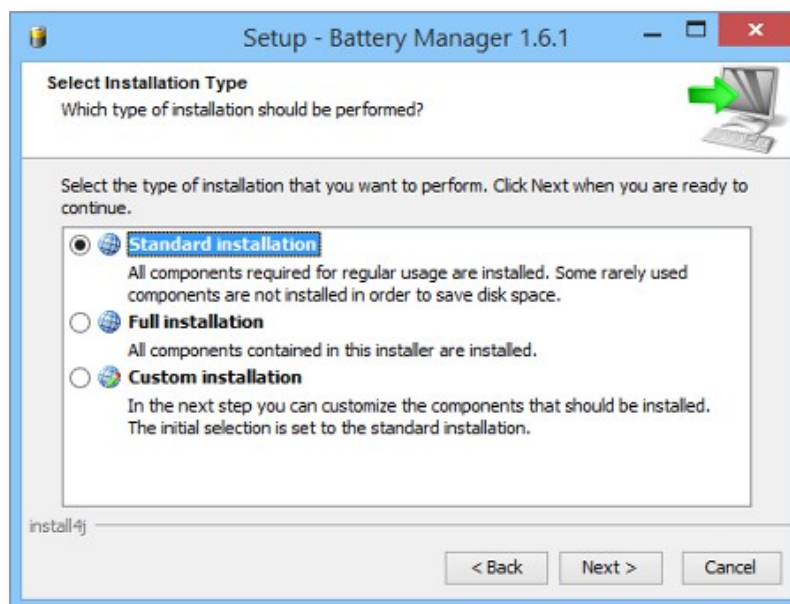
Setup - Battery Manager 1.6.1

Select Installation Type
Which type of installation should be performed?

Select the type of installation that you want to perform. Click Next when you are ready to continue.

Standard installation
All components required for regular usage are installed. Some rarely used components are not installed in order to save disk space.

Full installation
All components contained in this installer are installed.

Custom installation
In the next step you can customize the components that should be installed. The initial selection is set to the standard installation.

install4j

< Back
Next >
Cancel